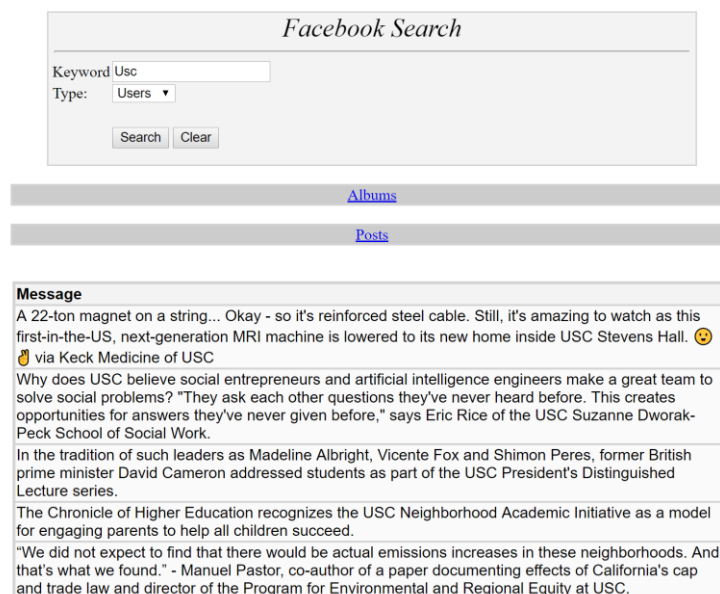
Facebook Search

Keyword Usc
Type: Users ▾

Search Clear

Albums

Posts

| Message |
|---|
| A 22-ton magnet on a string... Okay - so it's reinforced steel cable. Still, it's amazing to watch as this first-in-the-US, next-generation MRI machine is lowered to its new home inside USC Stevens Hall. 😮 👌 via Keck Medicine of USC |
| Why does USC believe social entrepreneurs and artificial intelligence engineers make a great team to solve social problems? "They ask each other questions they've never heard before. This creates opportunities for answers they've never given before," says Eric Rice of the USC Suzanne Dworak-Peck School of Social Work. |
| In the tradition of such leaders as Madeline Albright, Vicente Fox and Shimon Peres, former British prime minister David Cameron addressed students as part of the USC President's Distinguished Lecture series. |
| The Chronicle of Higher Education recognizes the USC Neighborhood Academic Initiative as a model for engaging parents to help all children succeed. |
| “We did not expect to find that there would be actual emissions increases in these neighborhoods. And that’s what we found.” - Manuel Pastor, co-author of a paper documenting effects of California's cap and trade law and director of the Program for Environmental and Regional Equity at USC. |